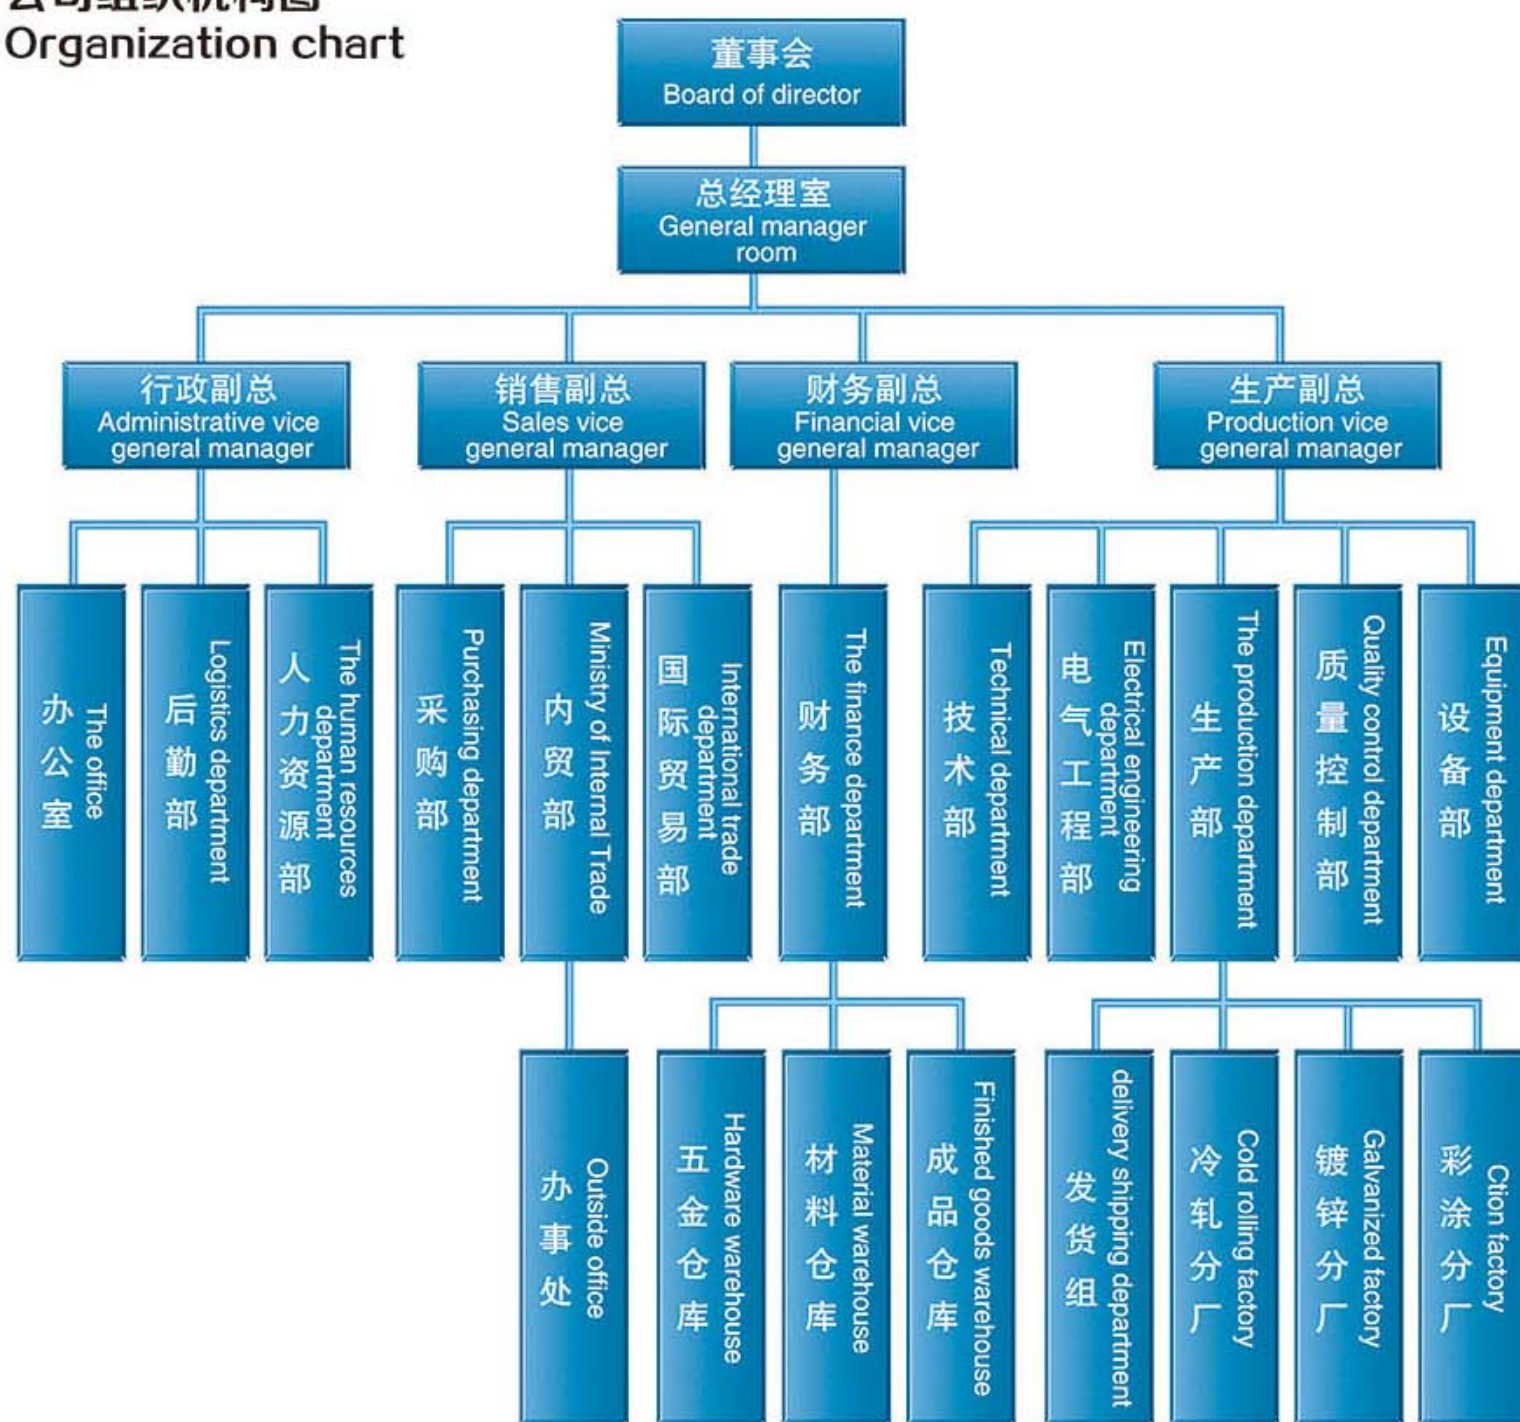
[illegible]
Organization chart

董事会
Board of director

总经理室
General manager room

行政副总
Administrative vice general manager

销售副总
Sales vice general manager

财务副总
Financial vice general manager

生产副总
Production vice general manager

办公室
The office

后勤部
Logistics department

人力资源部
The human resources department

采购部
Purchasing department

内贸部
Ministry of Internal Trade

国际贸易部
International trade department

财务部
The finance department

技术部
Technical department

电气工程部
Electrical engineering department

生产部
The production department

质量控制部
Quality control department

设备部
Equipment department

办事处
Outside office

五金仓库
Hardware warehouse

材料仓库
Material warehouse

成品仓库
Finished goods warehouse

发货组
delivery shipping department

冷轧分厂
Cold rolling factory

镀锌分厂
Galvanized factory

彩涂分厂
Ction factory